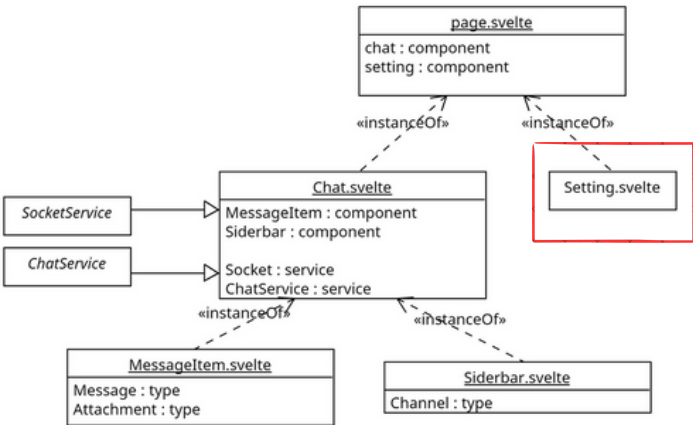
page.svelte

chat : component
setting : component

«instanceOf»

«instanceOf»

Setting.svelte

SocketService

ChatService

Chat.svelte

MessageItem : component
Siderbar : component

Socket : service
ChatService : service

«instanceOf»

«instanceOf»

MessageItem.svelte

Message : type
Attachment : type

Siderbar.svelte

Channel : type